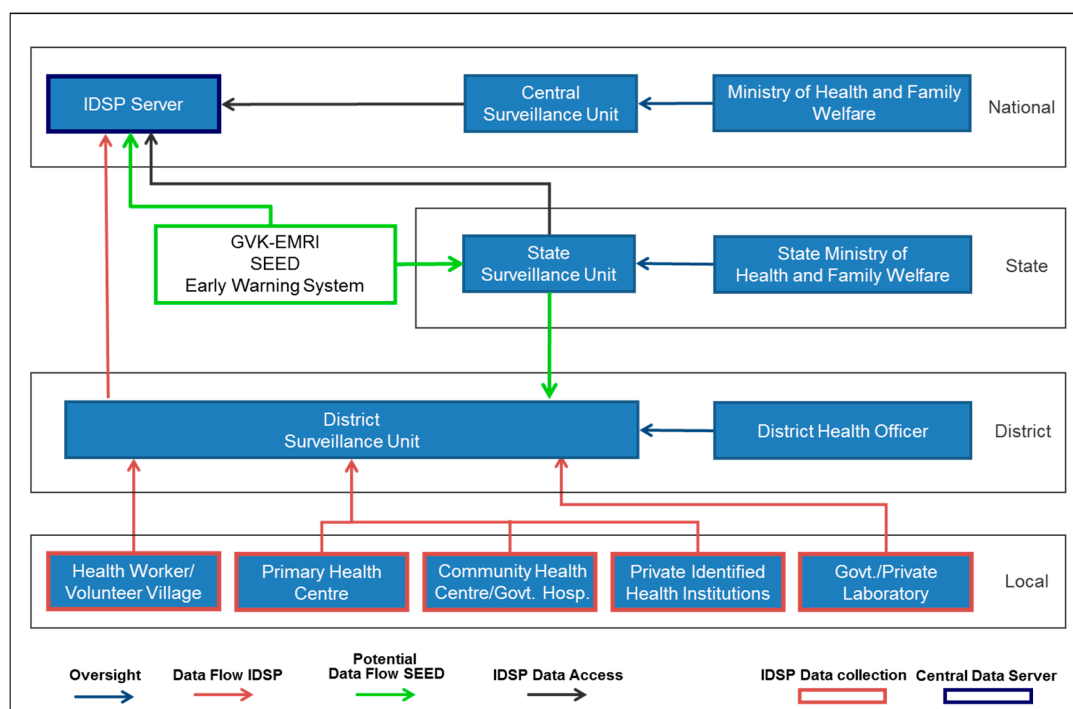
IDSP Server

Central Surveillance Unit

Ministry of Health and Family Welfare

National

GVK-EMRI SEED Early Warning System

State Surveillance Unit

State Ministry of Health and Family Welfare

State

District Surveillance Unit

District Health Officer

District

Health Worker/ Volunteer Village

Primary Health Centre

Community Health Centre/Govt. Hosp.

Private Identified Health Institutions

Govt./Private Laboratory

Local

Oversight

Data Flow IDSP

Potential Data Flow SEED

IDSP Data Access

IDSP Data collection

Central Data Server